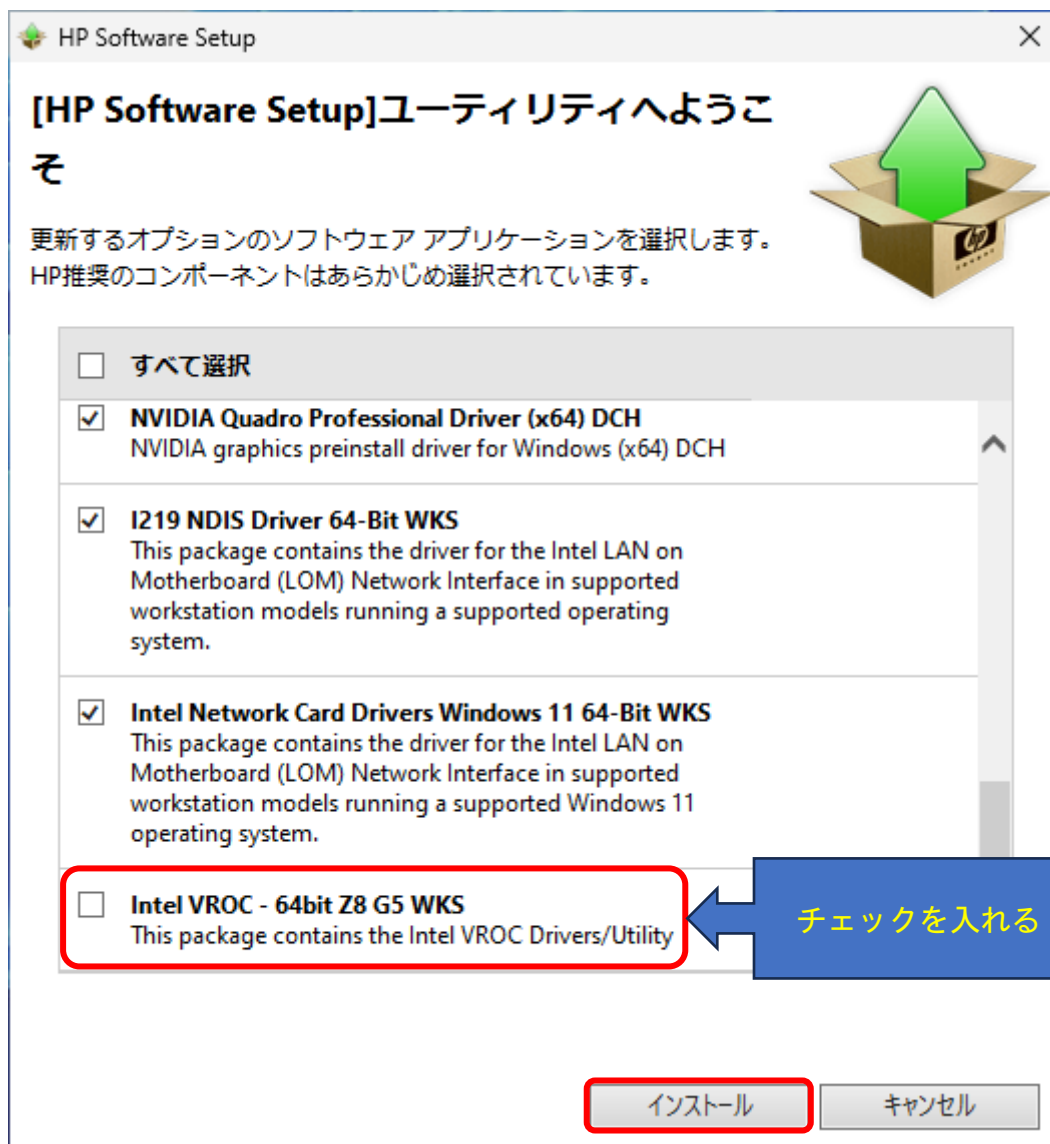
HP Software Setup

[HP Software Setup]ユーティリティへようこそ

更新するオプションのソフトウェア アプリケーションを選択します。
HP推奨のコンポーネントはあらかじめ選択されています。

すべて選択

NVIDIA Quadro Professional Driver (x64) DCH
NVIDIA graphics preinstall driver for Windows (x64) DCH

I219 NDIS Driver 64-Bit WKS
This package contains the driver for the Intel LAN on Motherboard (LOM) Network Interface in supported workstation models running a supported operating system.

Intel Network Card Drivers Windows 11 64-Bit WKS
This package contains the driver for the Intel LAN on Motherboard (LOM) Network Interface in supported workstation models running a supported Windows 11 operating system.

Intel VROC - 64bit Z8 G5 WKS
This package contains the Intel VROC Drivers/Utility

チェックを入れる

インストール
キャンセル